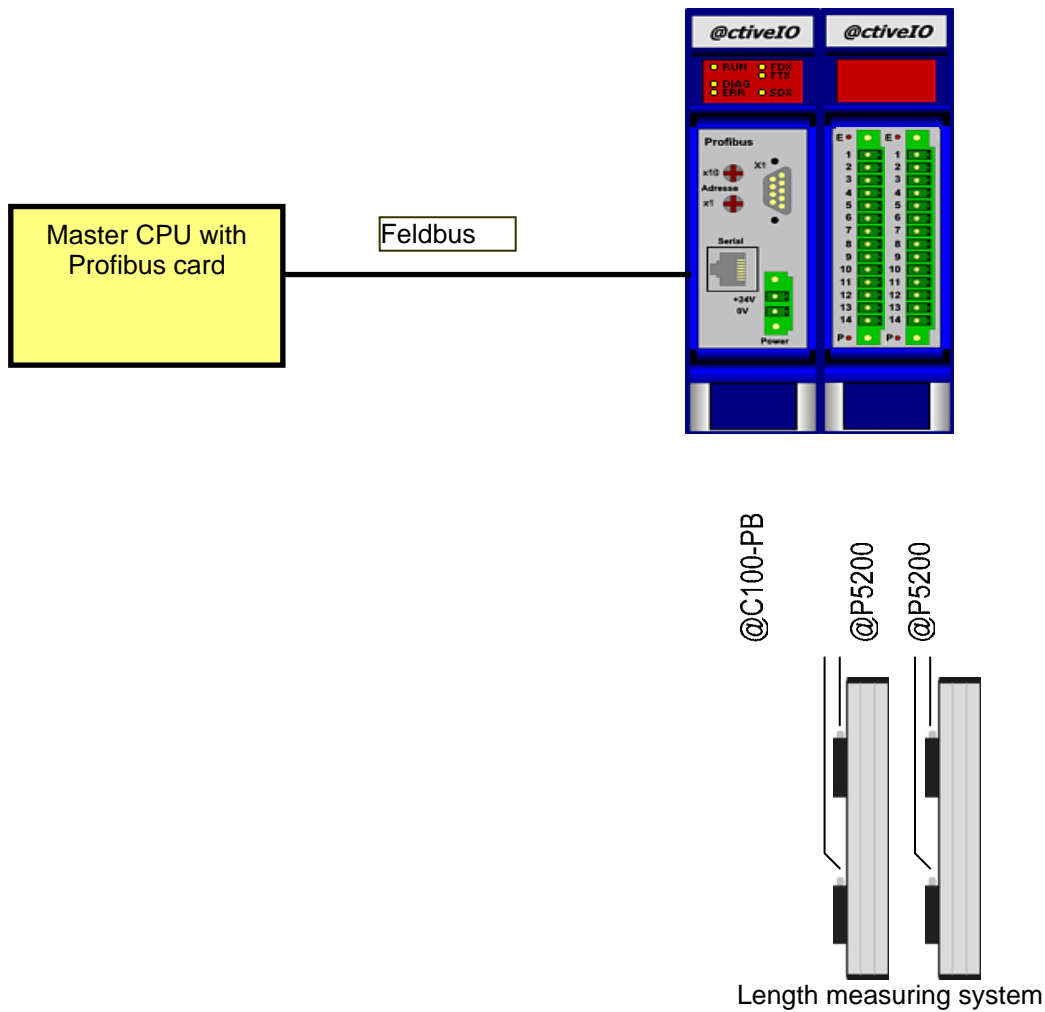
Master CPU with Profibus card

Feldbus

@ctiveIO

@ctiveIO

RUN
FDX
FTX
DIAG
ERR
SDX

Profibus
X1
x10
Adresse
x1
Serial
+24V
0V
Power

E
1
2
3
4
5
6
7
8
9
10
11
12
13
14
P

E
1
2
3
4
5
6
7
8
9
10
11
12
13
14
P

@C100-PB

@P5200

@P5200

Length measuring system